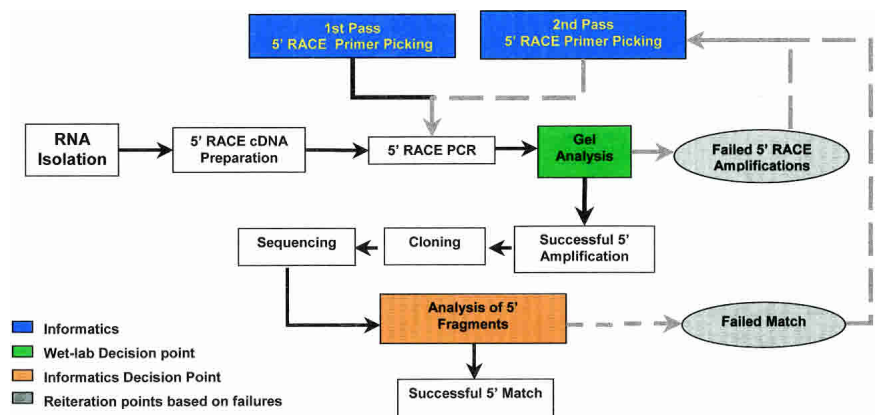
1st Pass
5' RACE Primer Picking

2nd Pass
5' RACE Primer Picking

RNA Isolation

5' RACE cDNA Preparation

5' RACE PCR

Gel Analysis

Failed 5' RACE Amplifications

Successful 5' Amplification

Cloning

Sequencing

Analysis of 5' Fragments

Failed Match

Successful 5' Match

Informatics
Wet-lab Decision point
Informatics Decision Point
Reiteration points based on failures